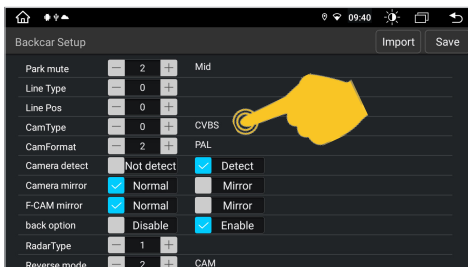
09:40

Backcar Setup

Import

Save

| | | |
|---|---|---|
| Park mute | − 2 + | Mid |
| Line Type | − 0 + | |
| Line Pos | − 0 + | |
| CamType | − 0 + | CVBS |
| CamFormat | − 2 + | PAL |
| Camera detect | Not detect | Detect |
| Camera mirror | Normal | Mirror |
| F-CAM mirror | Normal | Mirror |
| back option | Disable | Enable |
| RadarType | − 1 + | |
| Reverse mode | − 2 + | CAM |